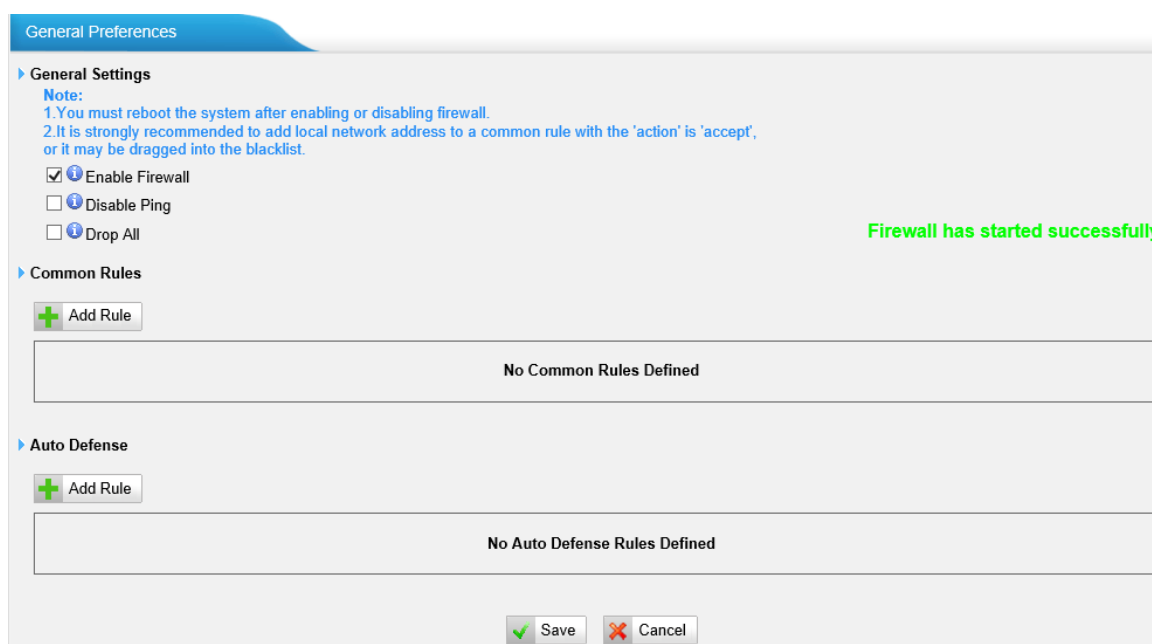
General Preferences

General Settings

Note:
1.You must reboot the system after enabling or disabling firewall.
2.It is strongly recommended to add local network address to a common rule with the 'action' is 'accept', or it may be dragged into the blacklist.

Enable Firewall

Disable Ping

Drop All

Firewall has started successfully

Common Rules

Add Rule

No Common Rules Defined

Auto Defense

Add Rule

No Auto Defense Rules Defined

Save Cancel